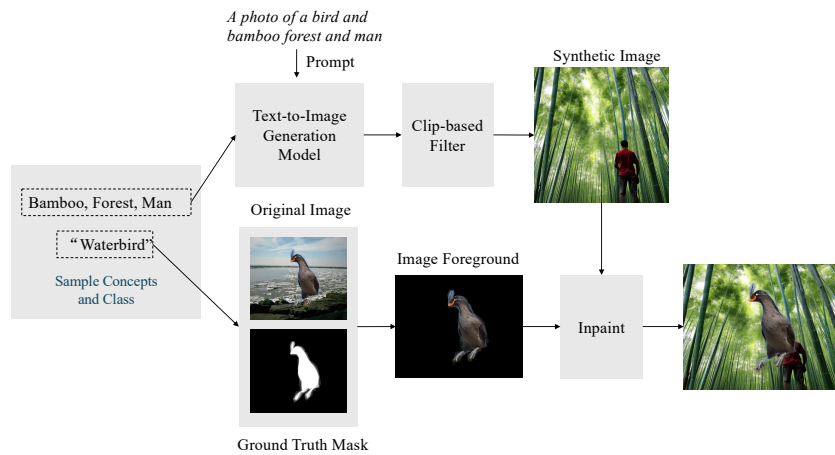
A photo of a bird and bamboo forest and man

Prompt

Text-to-Image Generation Model

Clip-based Filter

Synthetic Image

Bamboo, Forest, Man

“Waterbird”

Sample Concepts and Class

Original Image

Image Foreground

Inpaint

Ground Truth Mask